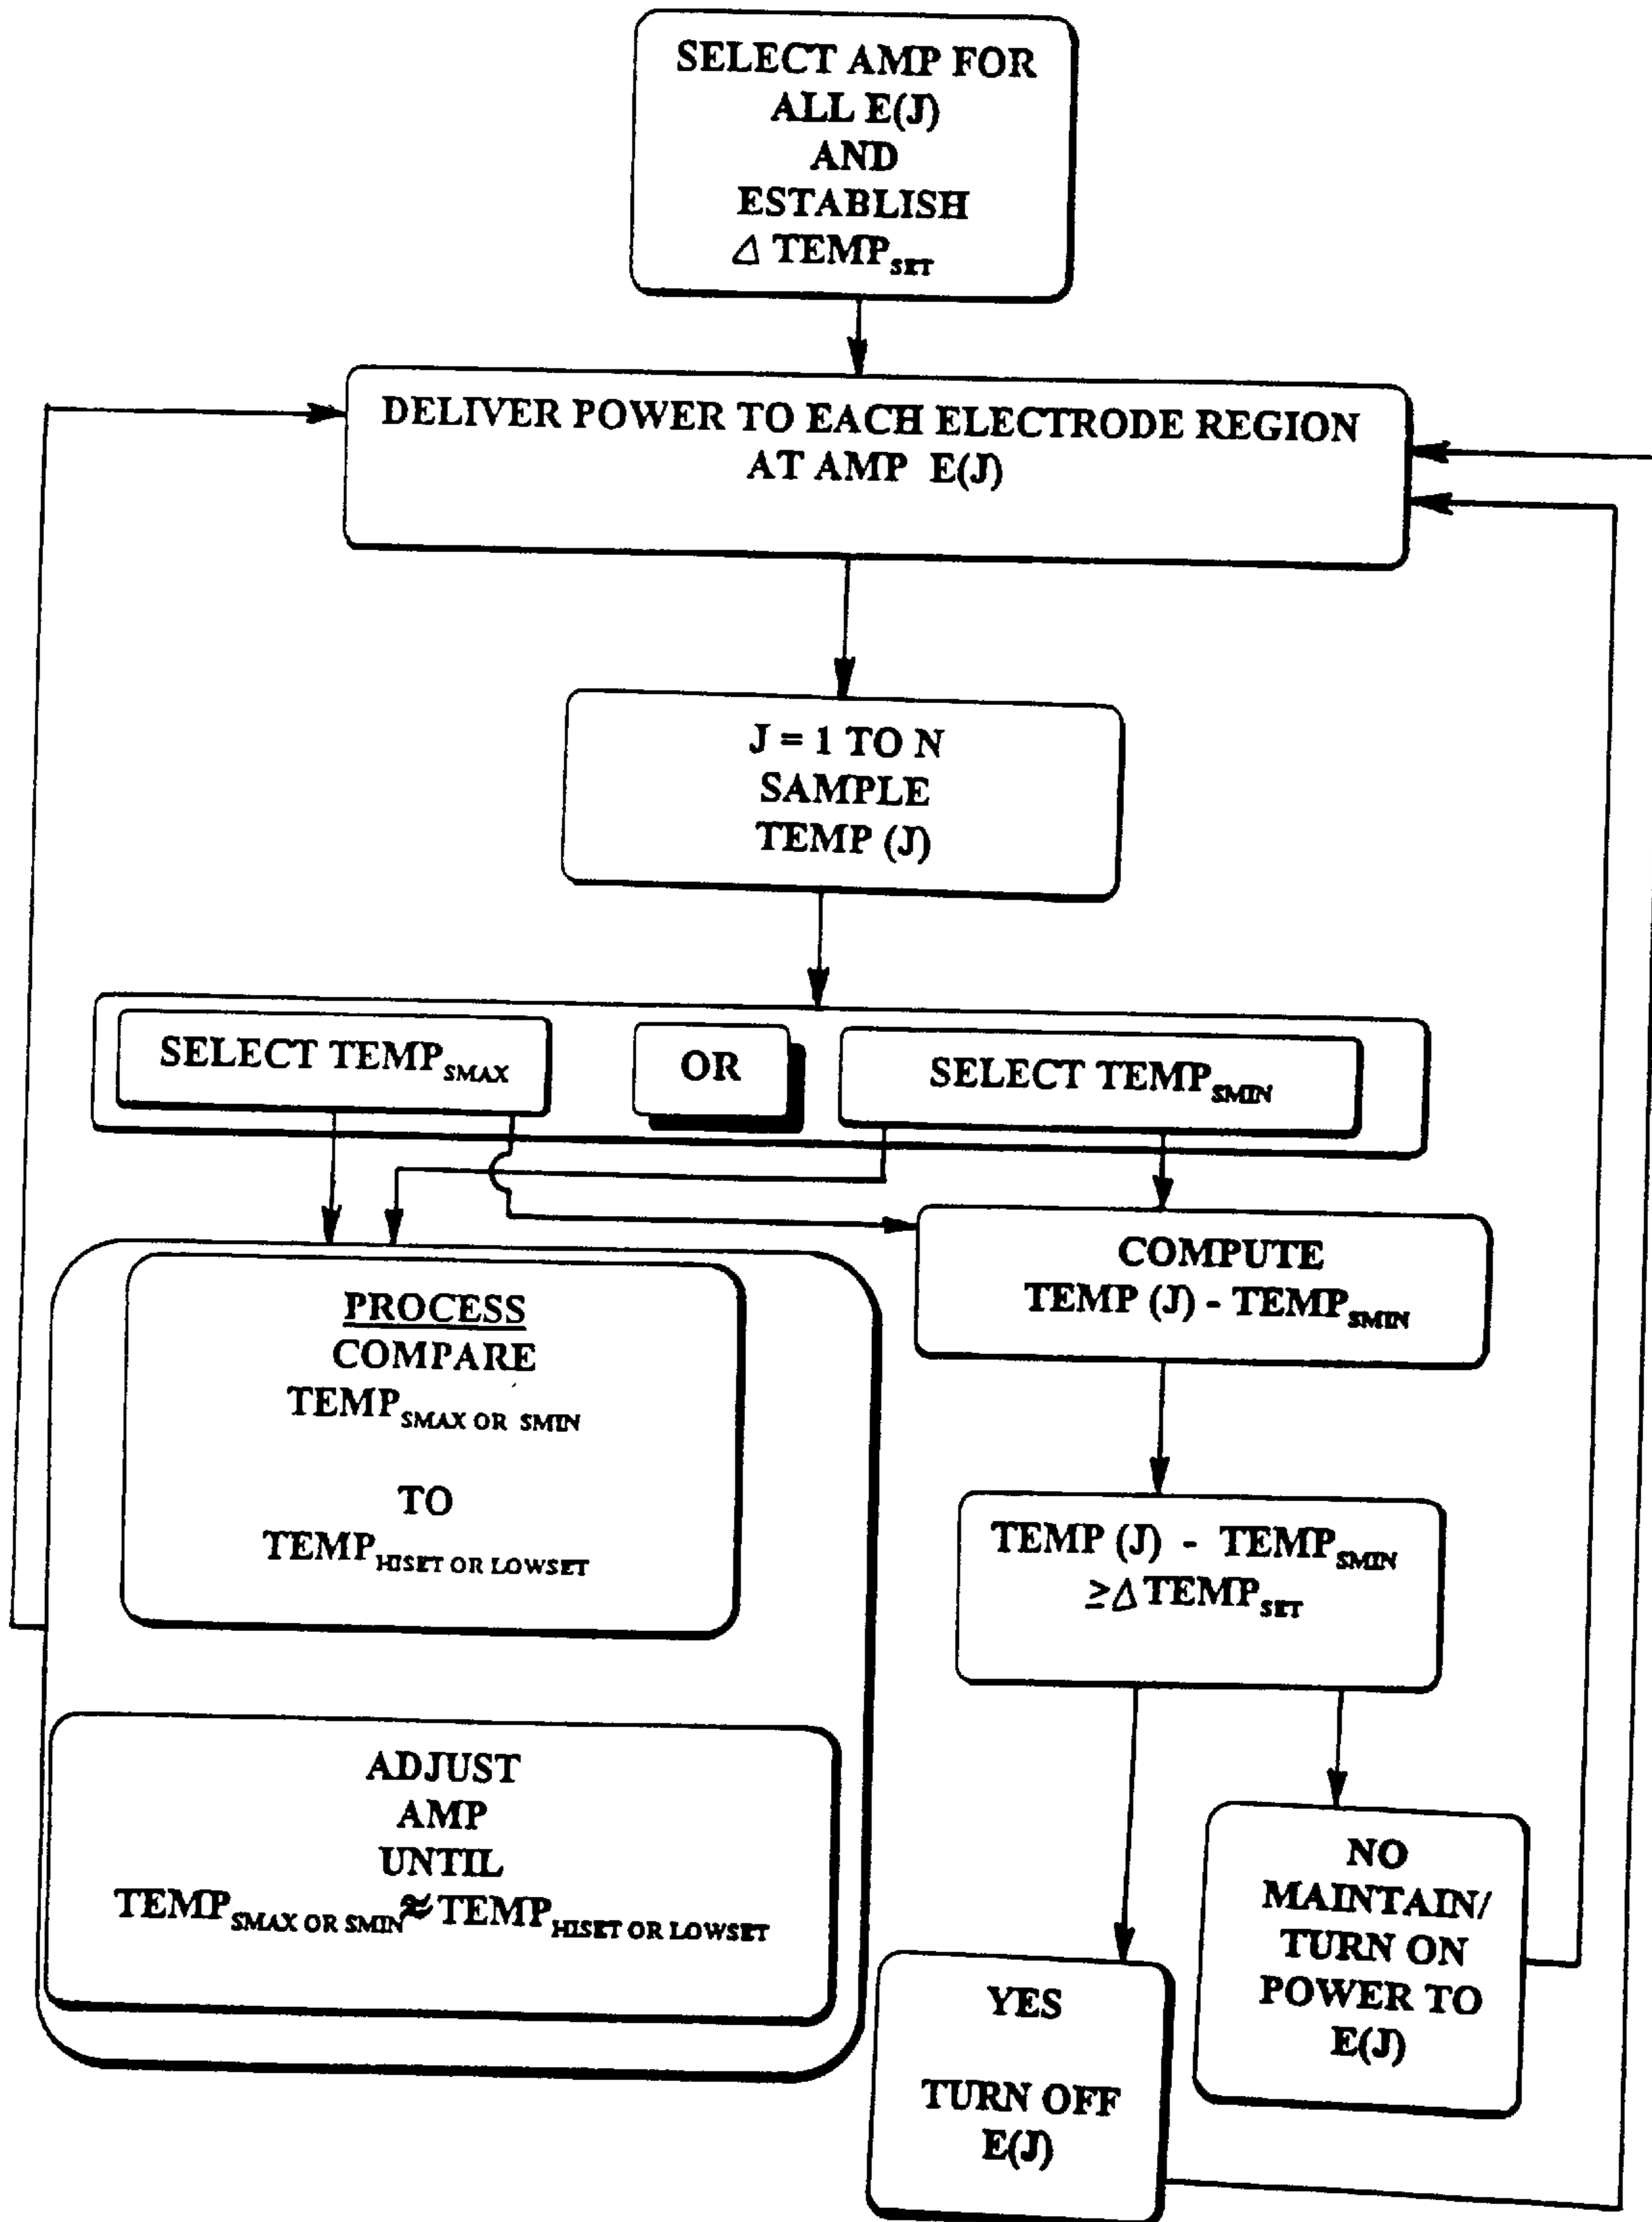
SELECT AMP FOR ALL E(J) AND ESTABLISH $\Delta$ TEMP$_{SET}$

DELIVER POWER TO EACH ELECTRODE REGION AT AMP E(J)

J = 1 TO N SAMPLE TEMP (J)

SELECT TEMP$_{SMAX}$

OR

SELECT TEMP$_{SMIN}$

PROCESS
COMPARE TEMP$_{SMAX\ OR\ SMIN}$

TO TEMP$_{HISET\ OR\ LOWSET}$

ADJUST AMP UNTIL TEMP$_{SMAX\ OR\ SMIN}$ $\approx$ TEMP$_{HISET\ OR\ LOWSET}$

COMPUTE TEMP (J) - TEMP$_{SMIN}$

TEMP (J) - TEMP$_{SMIN}$ $\geq \Delta$ TEMP$_{SET}$

YES

TURN OFF E(J)

NO MAINTAIN/ TURN ON POWER TO E(J)